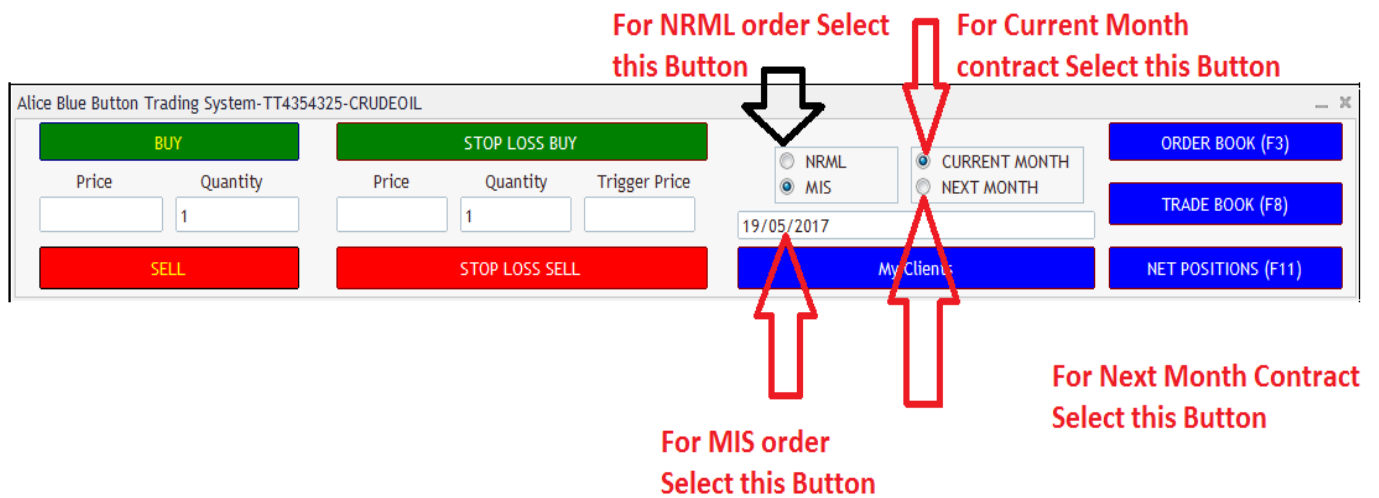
For NRML order Select this Button

For Current Month contract Select this Button

Alice Blue Button Trading System-TT4354325-CRUDEOIL

BUY

Price

Quantity

1

SELL

STOP LOSS BUY

Price

Quantity

Trigger Price

1

STOP LOSS SELL

NRML

MIS

CURRENT MONTH

NEXT MONTH

19/05/2017

My Clients

ORDER BOOK (F3)

TRADE BOOK (F8)

NET POSITIONS (F11)

For Next Month Contract Select this Button

For MIS order Select this Button